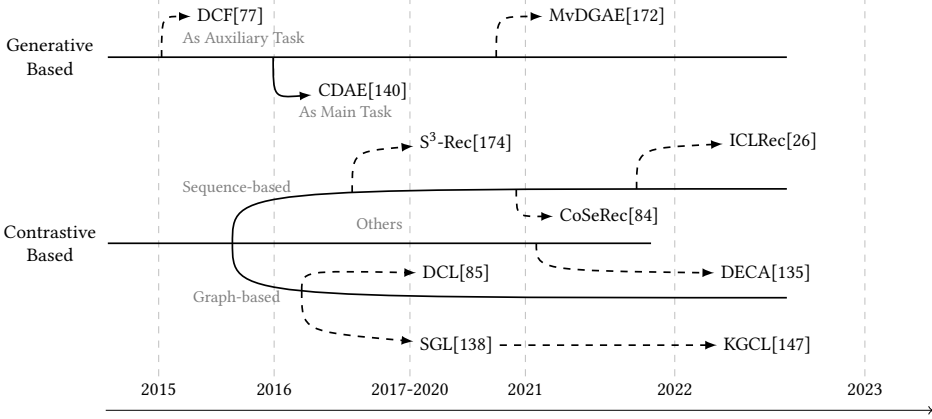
DCF[77]
As Auxiliary Task
MvDGAE[172]
Generative Based
CDAE[140]
As Main Task
$S^3$-Rec[174]
ICLRec[26]
Sequence-based
Others
CoSeRec[84]
Contrastive Based
DCL[85]
DECA[135]
Graph-based
SGL[138]
KGCL[147]
2015
2016
2017-2020
2021
2022
2023